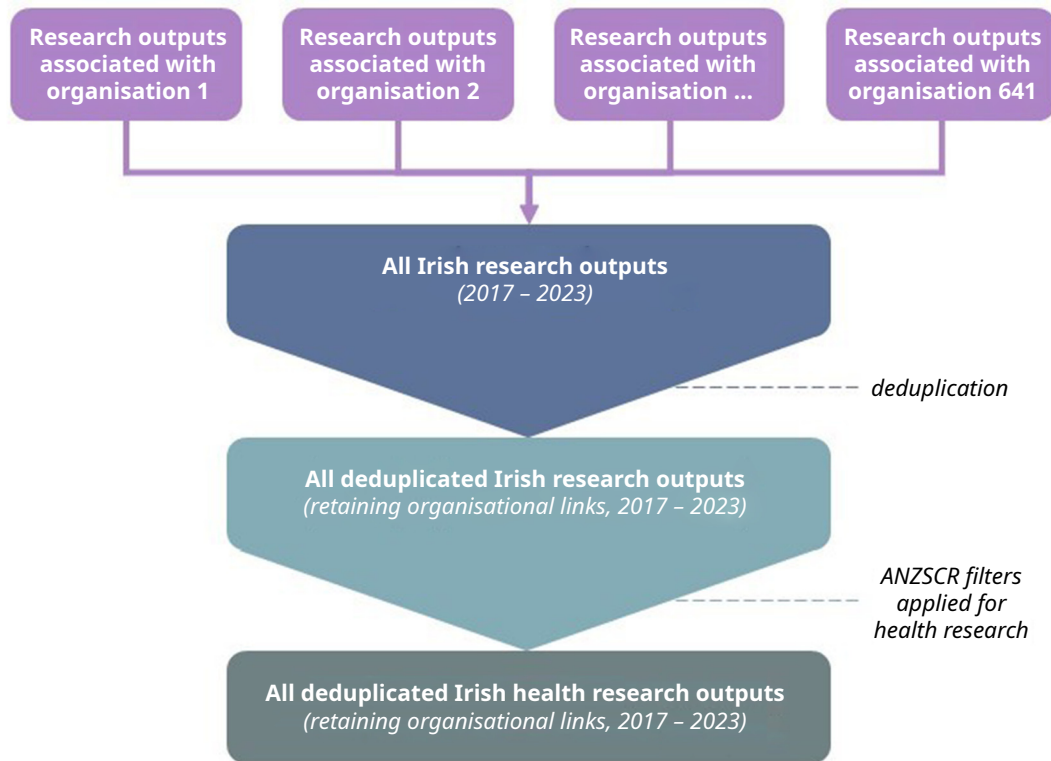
Research outputs associated with organisation 1

Research outputs associated with organisation 2

Research outputs associated with organisation ...

Research outputs associated with organisation 641

All Irish research outputs
(2017 – 2023)

deduplication

All deduplicated Irish research outputs
(retaining organisational links, 2017 – 2023)

ANZSCR filters applied for health research

All deduplicated Irish health research outputs
(retaining organisational links, 2017 – 2023)